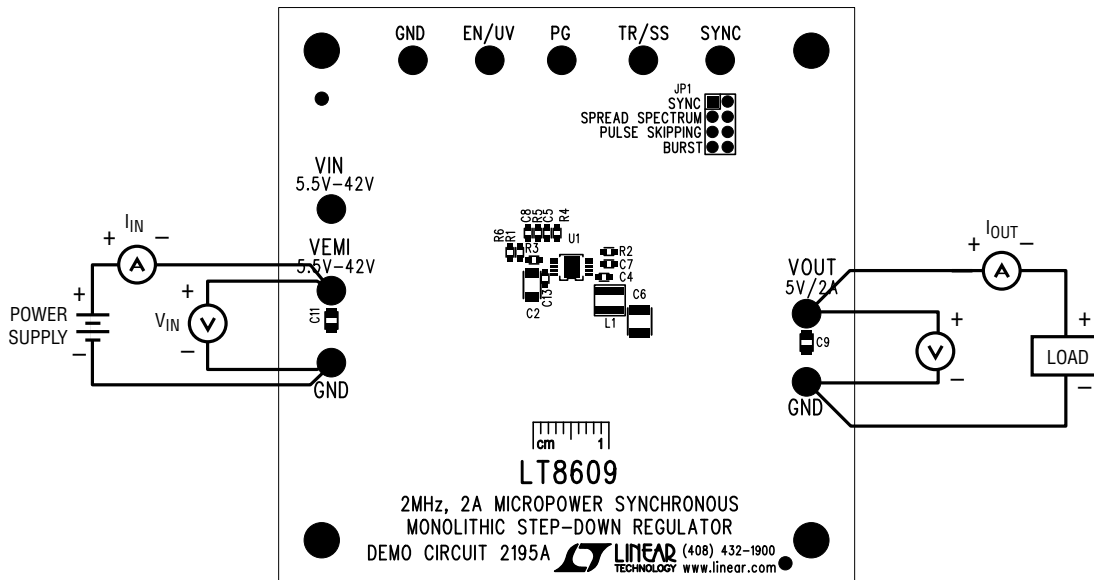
GND EN/UV PG TR/SS SYNC

JP1
SYNC
SPREAD SPECTRUM
PULSE SKIPPING
BURST

VIN
5.5V–42V

$I_{IN}$
+ A –

VEMI
5.5V–42V

+
POWER SUPPLY
–

+
$V_{IN}$ V
–

C11

GND

R6 R1 C8 R5 C5 R4
U1
R3
R2
C7
C4
C13
C2
C6
L1

$I_{OUT}$
+ A –

VOUT
5V/2A

C9

+
V
–

GND

+
LOAD
–

cm 1

LT8609

2MHz, 2A MICROPOWER SYNCHRONOUS
MONOLITHIC STEP-DOWN REGULATOR
DEMO CIRCUIT 2195A LINEAR TECHNOLOGY (408) 432-1900 www.linear.com